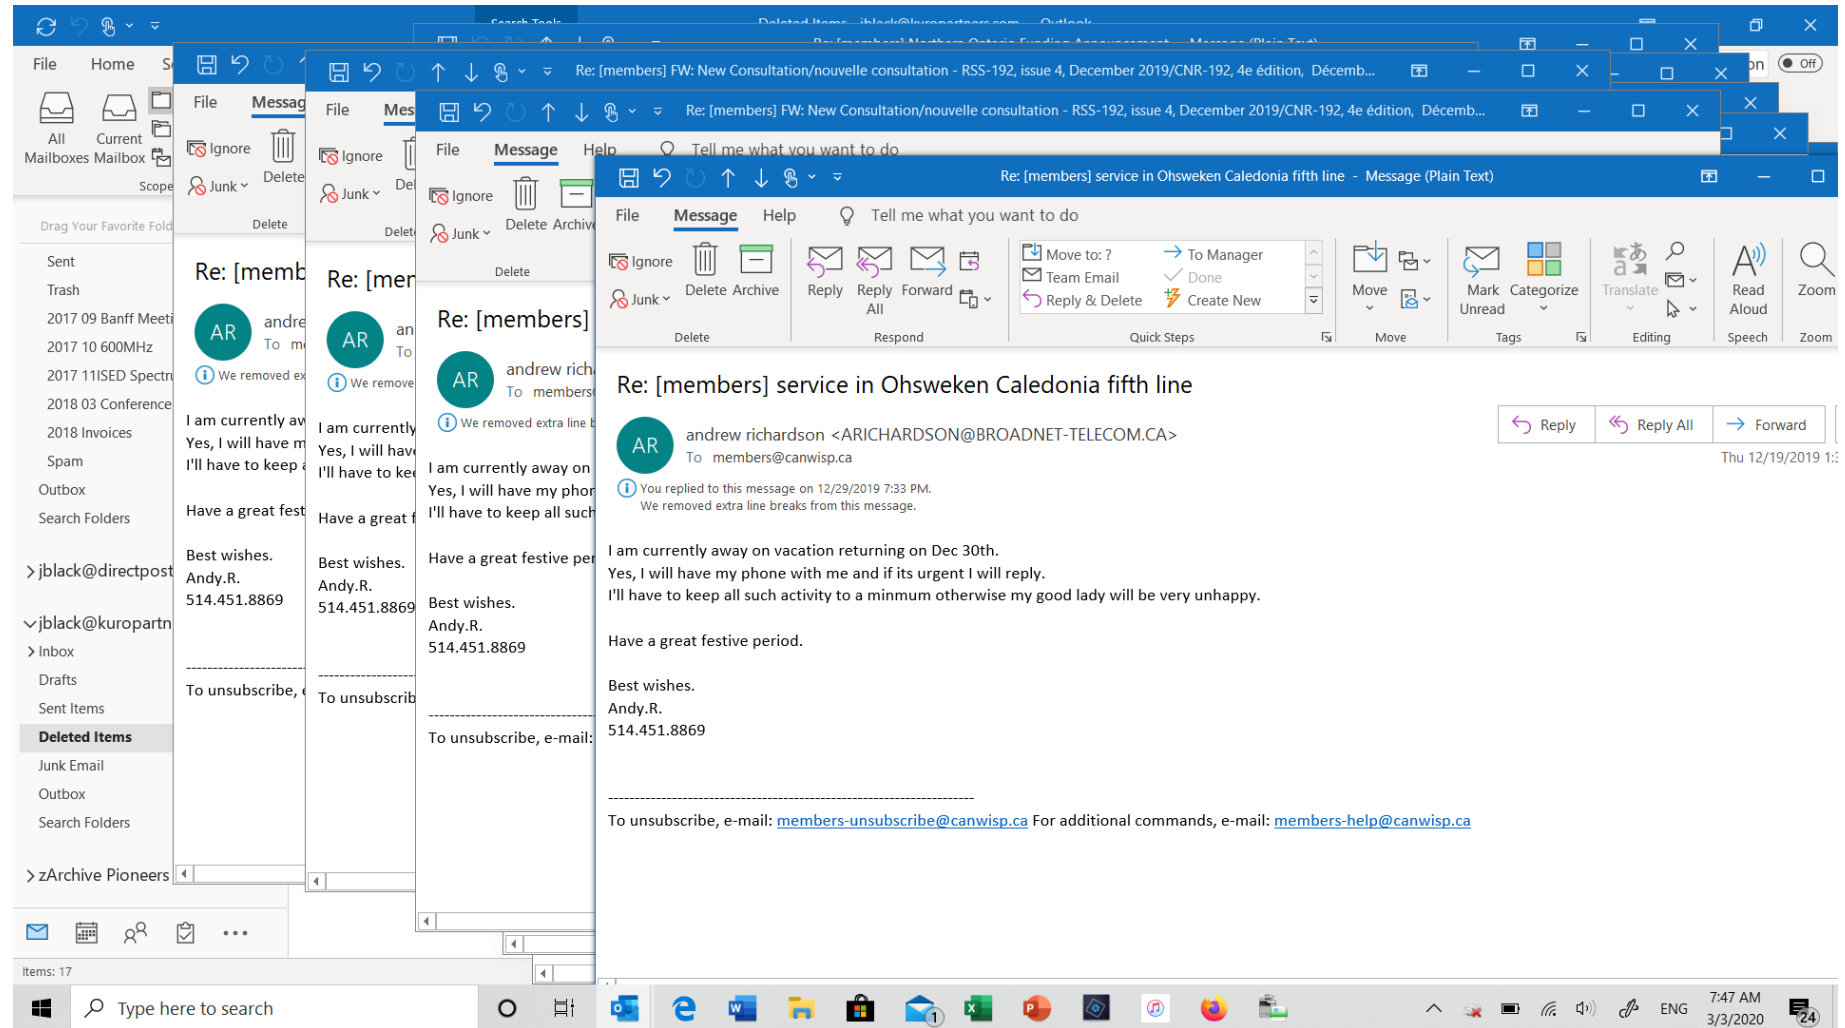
Search Tools   Deleted Items - jblack@kuropartners.com - Outlook

File  Home  S

All Mailboxes  Current Mailbox  Scope

Drag Your Favorite Fold

Sent
Trash
2017 09 Banff Meeti
2017 10 600MHz
2017 11ISED Spectr
2018 03 Conference
2018 Invoices
Spam
Outbox
Search Folders

> jblack@directpost

∨ jblack@kuropartn
> Inbox
Drafts
Sent Items
Deleted Items
Junk Email
Outbox
Search Folders

> zArchive Pioneers

Items: 17

Re: [members] FW: New Consultation/nouvelle consultation - RSS-192, issue 4, December 2019/CNR-192, 4e édition, Décemb...

Re: [members] FW: New Consultation/nouvelle consultation - RSS-192, issue 4, December 2019/CNR-192, 4e édition, Décemb...

Re: [members] service in Ohsweken Caledonia fifth line - Message (Plain Text)

File  Message  Help  Tell me what you want to do

Ignore  Junk  Delete  Archive  Delete
Reply  Reply All  Forward  Respond
Move to: ?  Team Email  Reply & Delete  To Manager  Done  Create New  Quick Steps
Move  Move
Mark Unread  Categorize  Tags
Translate  Editing
Read Aloud  Speech
Zoom  Zoom

Re: [members] service in Ohsweken Caledonia fifth line

AR  andrew richardson <ARICHARDSON@BROADNET-TELECOM.CA>
To  members@canwisp.ca

Reply  Reply All  Forward
Thu 12/19/2019 1:

You replied to this message on 12/29/2019 7:33 PM.
We removed extra line breaks from this message.

I am currently away on vacation returning on Dec 30th.
Yes, I will have my phone with me and if its urgent I will reply.
I'll have to keep all such activity to a minmum otherwise my good lady will be very unhappy.

Have a great festive period.

Best wishes.
Andy.R.
514.451.8869

--------------------------------------------------------------------------------
To unsubscribe, e-mail: members-unsubscribe@canwisp.ca For additional commands, e-mail: members-help@canwisp.ca

Type here to search

ENG  7:47 AM  3/3/2020  24